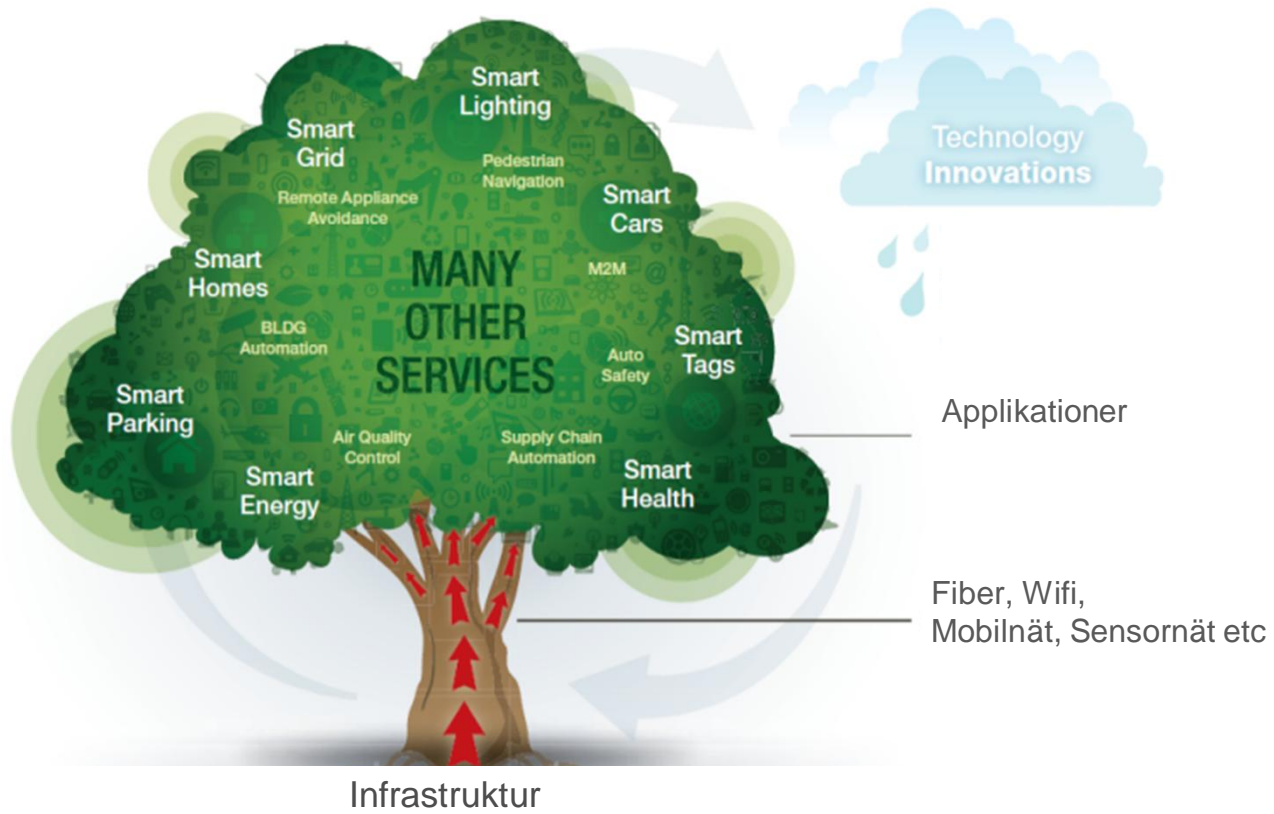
Smart Lighting

Smart Grid

Pedestrian Navigation

Remote Appliance Avoidance

Smart Cars

Technology Innovations

Smart Homes

MANY OTHER SERVICES

M2M

BLDG Automation

Smart Tags

Auto Safety

Smart Parking

Applikationer

Air Quality Control

Supply Chain Automation

Smart Energy

Smart Health

Fiber, Wifi, Mobilnät, Sensornät etc

Infrastruktur